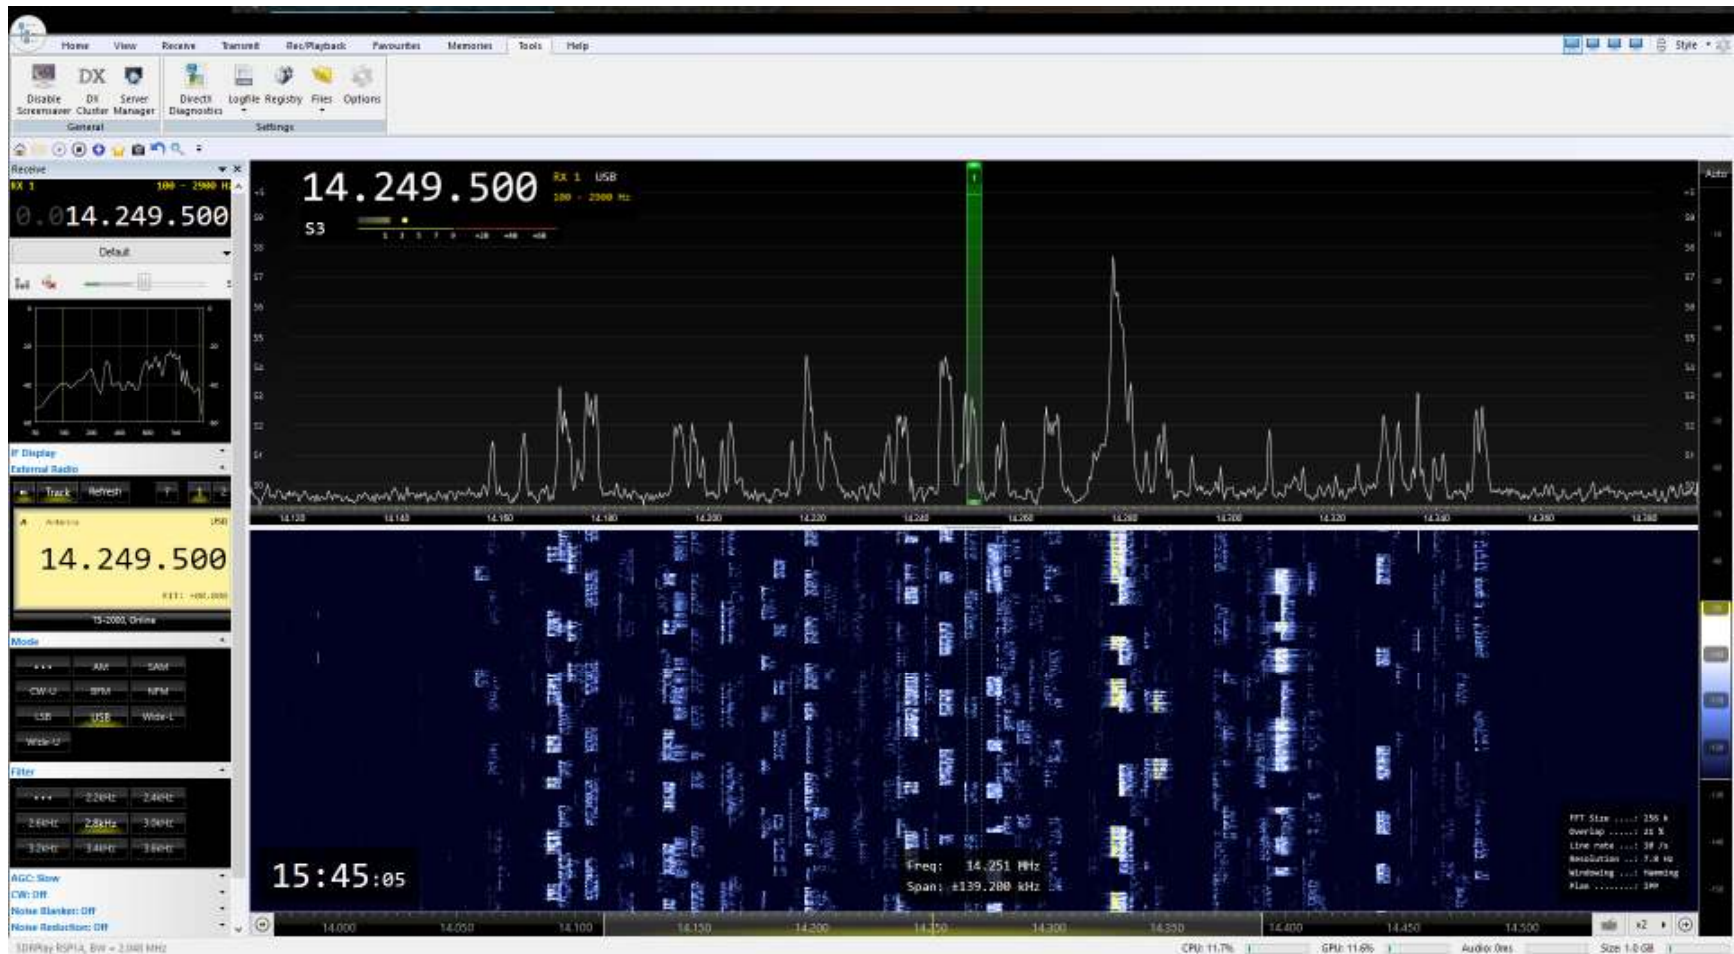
Home View Receive Transmit Rec/Playback Favourites Memories Tools Help

Style

Disable Screensaver DX Cluster Server Manager Direct X Diagnostics Logfile Registry Files Options

General Settings

Receive

RX 1 100 - 2900 Hz

0.014.249.500

Default

IF Display

External Radio

Track Refresh

Antenna USB

14.249.500

TS-2000, Online

Mode

AM SAM

CW-U DSB NFM

LSB USB Wide-L

Wide-U

Filter

2.2kHz 2.4kHz

2.6kHz 2.8kHz 3.0kHz

3.2kHz 3.4kHz 3.6kHz

AGC: Slow

CW: Off

Noise Blanker: Off

Noise Reduction: Off

14.249.500

RX 1 USB

100 - 2900 Hz

S3

Auto

14.120 14.140 14.160 14.180 14.200 14.220 14.240 14.260 14.280 14.300 14.320 14.340 14.360 14.380

15:45:05

Freq: 14.251 MHz

Span: ±139.200 kHz

14.000 14.050 14.100 14.150 14.200 14.250 14.300 14.350 14.400 14.450 14.500

x2

SDRPlay RSP1A, BW = 2.048 MHz

CPU: 11.7%

GPU: 11.6%

Audio: 0ms

Size: 1.0 GB